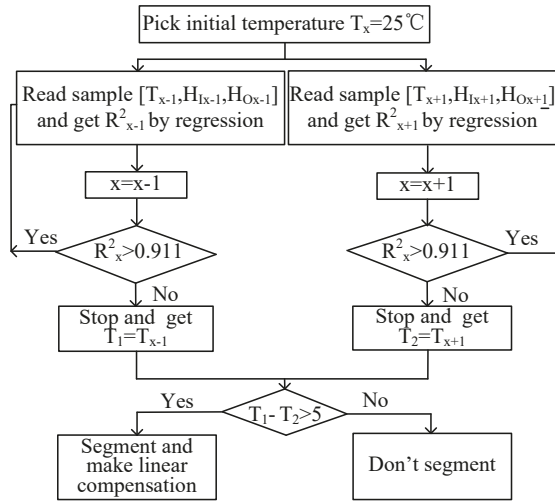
Pick initial temperature $T_x$=25℃

Read sample [$T_{x-1}$,$H_{Ix-1}$,$H_{Ox-1}$] and get $R^2_{x-1}$ by regression

Read sample [$T_{x+1}$,$H_{Ix+1}$,$H_{Ox+1}$] and get $R^2_{x+1}$ by regression

x=x-1

x=x+1

Yes

$R^2_x$>0.911

$R^2_x$>0.911

Yes

No

No

Stop and get $T_1$=$T_{x-1}$

Stop and get $T_2$=$T_{x+1}$

Yes

$T_1$- $T_2$>5

No

Segment and make linear compensation

Don't segment